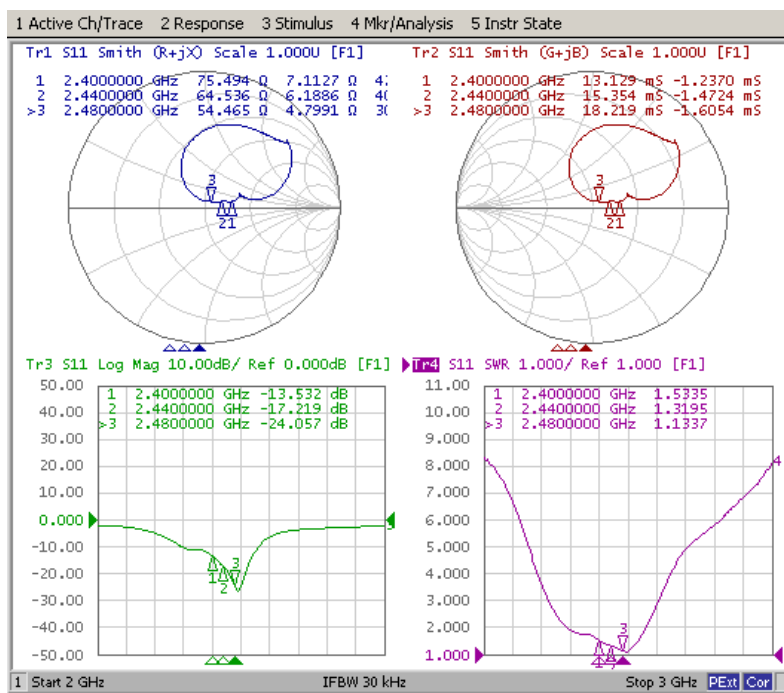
1 Active Ch/Trace 2 Response 3 Stimulus 4 Mkr/Analysis 5 Instr State

Tr1 S11 Smith (R+jX) Scale 1.000U [F1]
1 2.4000000 GHz 75.494 Ω 7.1127 Ω 4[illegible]
2 2.4400000 GHz 64.536 Ω 6.1886 Ω 4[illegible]
>3 2.4800000 GHz 54.465 Ω 4.7991 Ω 3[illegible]

3
21

Tr2 S11 Smith (G+jB) Scale 1.000U [F1]
1 2.4000000 GHz 13.129 mS -1.2370 mS
2 2.4400000 GHz 15.354 mS -1.4724 mS
>3 2.4800000 GHz 18.219 mS -1.6054 mS

3
21

Tr3 S11 Log Mag 10.00dB/ Ref 0.000dB [F1]
1 2.4000000 GHz -13.532 dB
2 2.4400000 GHz -17.219 dB
>3 2.4800000 GHz -24.057 dB

50.00
40.00
30.00
20.00
10.00
0.000
-10.00
-20.00
-30.00
-40.00
-50.00

3
1
2

Tr4 S11 SWR 1.000/ Ref 1.000 [F1]
1 2.4000000 GHz 1.5335
2 2.4400000 GHz 1.3195
>3 2.4800000 GHz 1.1337

11.00
10.00
9.000
8.000
7.000
6.000
5.000
4.000
3.000
2.000
1.000

4
3

1 Start 2 GHz IFBW 30 kHz Stop 3 GHz PExt Cor